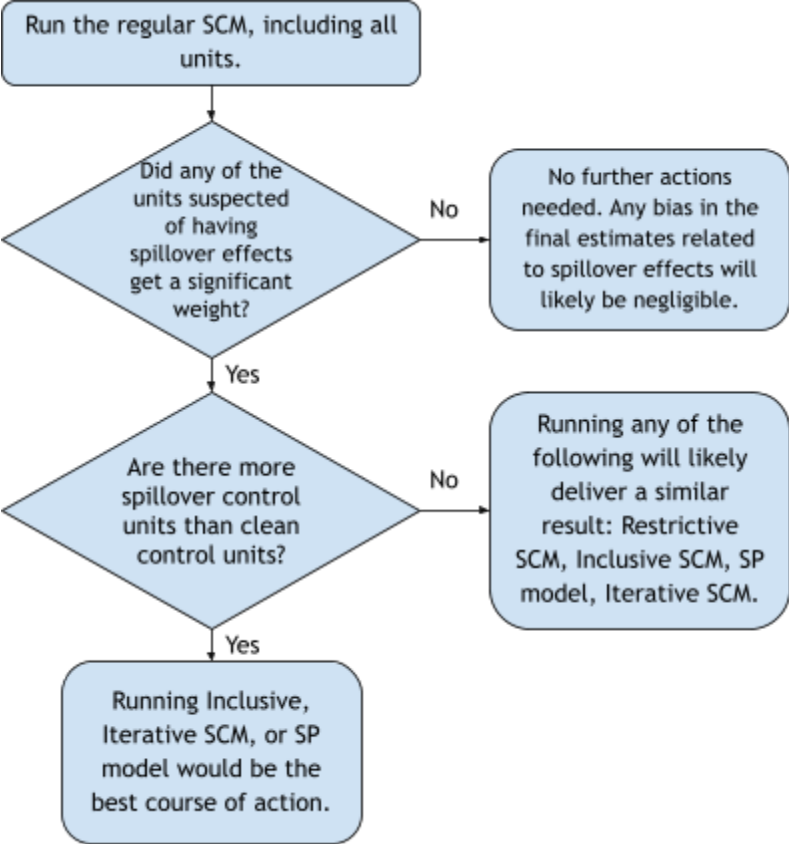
Run the regular SCM, including all units.

Did any of the units suspected of having spillover effects get a significant weight?

No

No further actions needed. Any bias in the final estimates related to spillover effects will likely be negligible.

Yes

Are there more spillover control units than clean control units?

No

Running any of the following will likely deliver a similar result: Restrictive SCM, Inclusive SCM, SP model, Iterative SCM.

Yes

Running Inclusive, Iterative SCM, or SP model would be the best course of action.